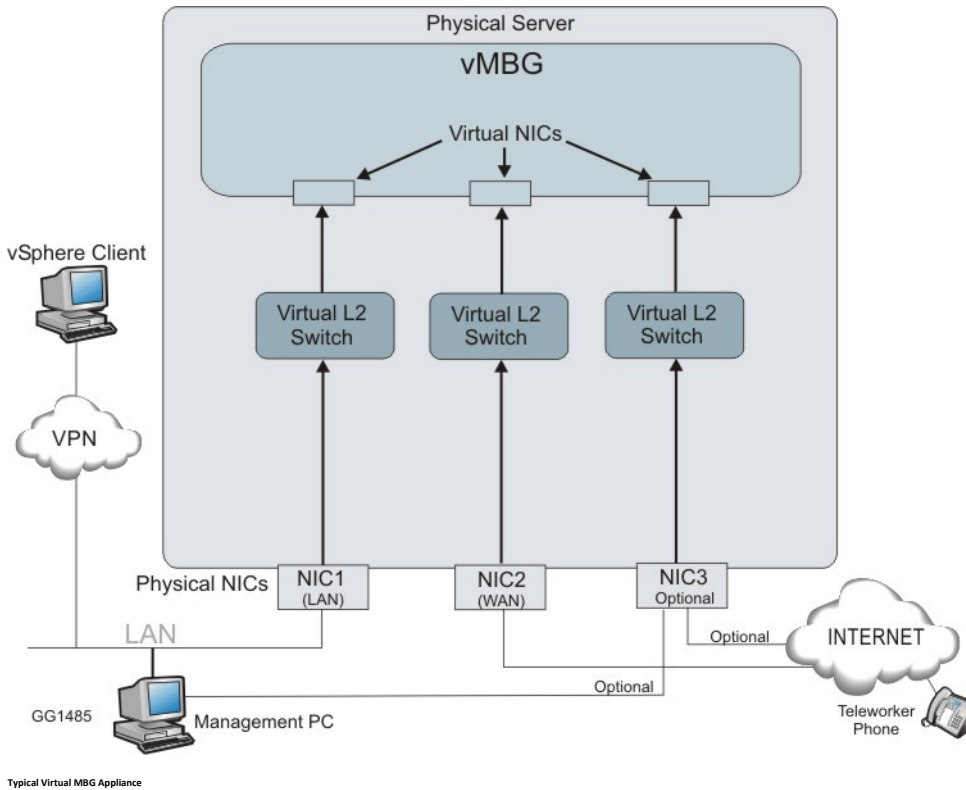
Physical Server

vMBG

Virtual NICs

vSphere Client

Virtual L2 Switch

Virtual L2 Switch

Virtual L2 Switch

VPN

Physical NICs

NIC1 (LAN)

NIC2 (WAN)

NIC3 Optional

LAN

Optional

INTERNET

Optional

GG1485

Management PC

Teleworker Phone

Typical Virtual MBG Appliance